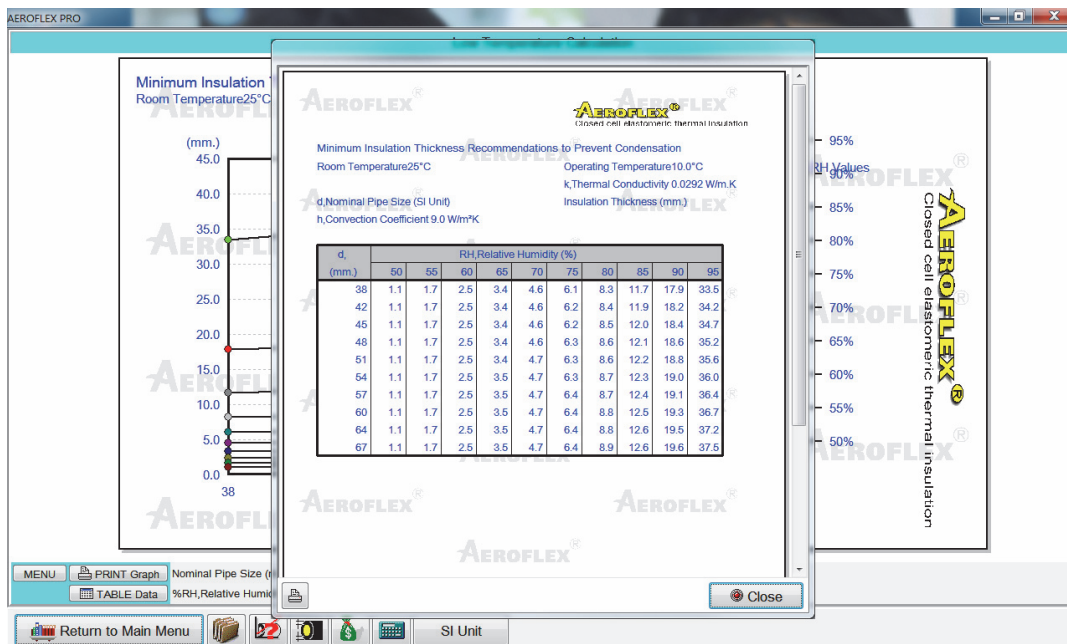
AEROFLEX PRO

Minimum Insulation T
Room Temperature25°C

(mm.)
45.0
40.0
35.0
30.0
25.0
20.0
15.0
10.0
5.0
0.0
38

AEROFLEX
Closed cell elastomeric thermal insulation

Minimum Insulation Thickness Recommendations to Prevent Condensation
Room Temperature25°C
Operating Temperature10.0°C
k,Thermal Conductivity 0.0292 W/m.K
d,Nominal Pipe Size (SI Unit)
Insulation Thickness (mm.)
h,Convection Coefficient 9.0 W/m²K

| d, (mm.) | 50 | 55 | 60 | 65 | 70 | 75 | 80 | 85 | 90 | 95 |
|---|---|---|---|---|---|---|---|---|---|---|
| 38 | 1.1 | 1.7 | 2.5 | 3.4 | 4.6 | 6.1 | 8.3 | 11.7 | 17.9 | 33.5 |
| 42 | 1.1 | 1.7 | 2.5 | 3.4 | 4.6 | 6.2 | 8.4 | 11.9 | 18.2 | 34.2 |
| 45 | 1.1 | 1.7 | 2.5 | 3.4 | 4.6 | 6.2 | 8.5 | 12.0 | 18.4 | 34.7 |
| 48 | 1.1 | 1.7 | 2.5 | 3.4 | 4.6 | 6.3 | 8.6 | 12.1 | 18.6 | 35.2 |
| 51 | 1.1 | 1.7 | 2.5 | 3.4 | 4.7 | 6.3 | 8.6 | 12.2 | 18.8 | 35.6 |
| 54 | 1.1 | 1.7 | 2.5 | 3.5 | 4.7 | 6.3 | 8.7 | 12.3 | 19.0 | 36.0 |
| 57 | 1.1 | 1.7 | 2.5 | 3.5 | 4.7 | 6.4 | 8.7 | 12.4 | 19.1 | 36.4 |
| 60 | 1.1 | 1.7 | 2.5 | 3.5 | 4.7 | 6.4 | 8.8 | 12.5 | 19.3 | 36.7 |
| 64 | 1.1 | 1.7 | 2.5 | 3.5 | 4.7 | 6.4 | 8.8 | 12.6 | 19.5 | 37.2 |
| 67 | 1.1 | 1.7 | 2.5 | 3.5 | 4.7 | 6.4 | 8.9 | 12.6 | 19.6 | 37.5 |

RH,Relative Humidity (%)

Close

RH Values
95%
90%
85%
80%
75%
70%
65%
60%
55%
50%

AEROFLEX
Closed cell elastomeric thermal insulation

MENU
PRINT Graph
Nominal Pipe Size (m
TABLE Data
%RH,Relative Humid
Return to Main Menu
SI Unit